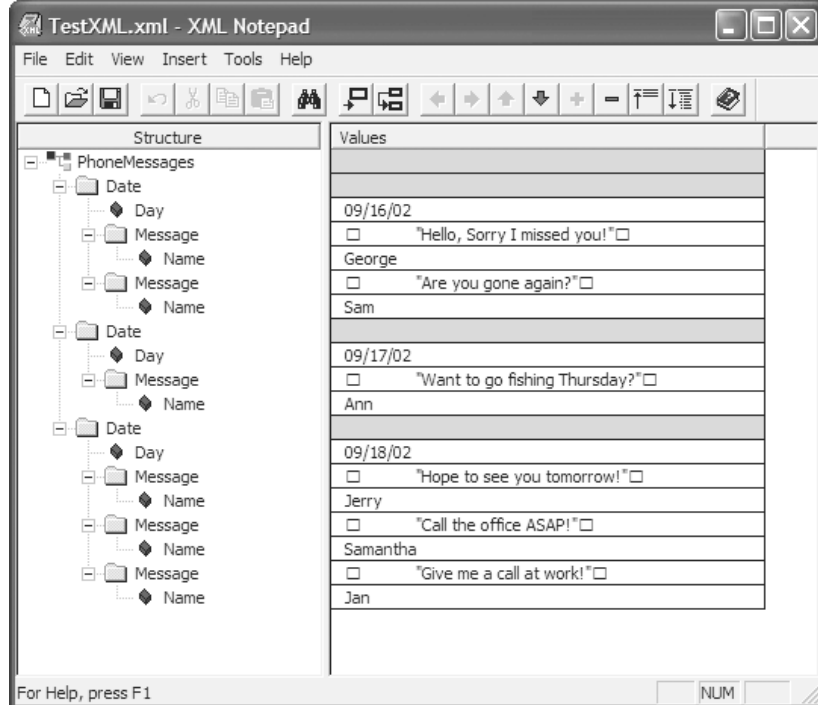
TestXML.xml - XML Notepad

File Edit View Insert Tools Help

| Structure | Values |
|---|---|
| PhoneMessages | |
| Date | |
| Day | 09/16/02 |
| Message | □ "Hello, Sorry I missed you!"□ |
| Name | George |
| Message | □ "Are you gone again?"□ |
| Name | Sam |
| Date | |
| Day | 09/17/02 |
| Message | □ "Want to go fishing Thursday?"□ |
| Name | Ann |
| Date | |
| Day | 09/18/02 |
| Message | □ "Hope to see you tomorrow!"□ |
| Name | Jerry |
| Message | □ "Call the office ASAP!"□ |
| Name | Samantha |
| Message | □ "Give me a call at work!"□ |
| Name | Jan |

For Help, press F1

NUM